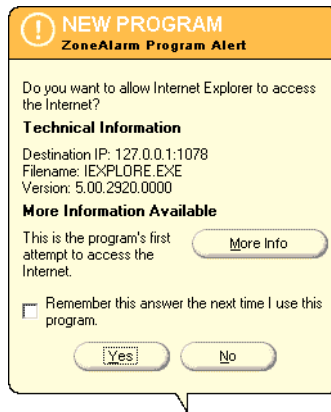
NEW PROGRAM
ZoneAlarm Program Alert

Do you want to allow Internet Explorer to access the Internet?

Technical Information

Destination IP: 127.0.0.1:1078
Filename: IEXPLORE.EXE
Version: 5.00.2920.0000

More Information Available

This is the program's first attempt to access the Internet.

More Info

Remember this answer the next time I use this program.

Yes

No